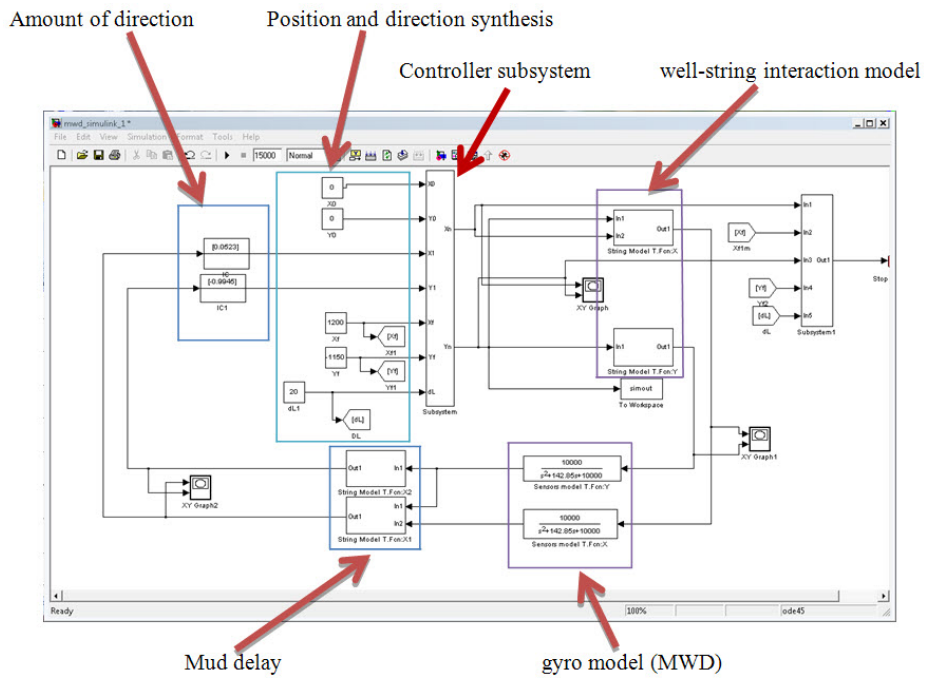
Amount of direction

Position and direction synthesis

Controller subsystem

well-string interaction model

mwd_simulink_1 *

File Edit View Simulation Format Tools Help

15000 Normal

0
X0

0
Y0

[0.0523]
IC

[-0.9946]
IC1

1200
Xf

[Xf]
Xf1

-1150
Yf

[Yf]
Yf1

20
dL1

[dL]
DL

X0
Y0
X1
Y1
Xf
Yf
dL
Xn
Yn
Subsystem

In1
In2
Out1
String Model T.Fcn:X

XY Graph

In1
Out1
String Model T.Fcn:Y

simout
To Workspace

[Xf]
Xf1m

[Yf]
Yf2

[dL]
dL

In1
In2
In3
In4
In5
Out1
Subsystem1

Stop

XY Graph1

Out1
In1
String Model T.Fcn:X2

Out1
In1
In2
String Model T.Fcn:X1

XY Graph2

$\frac{10000}{s^2+142.85s+10000}$
Sensors model T.Fcn:Y

$\frac{10000}{s^2+142.85s+10000}$
Sensors model T.Fcn:X

Ready 100% ode45

Mud delay

gyro model (MWD)